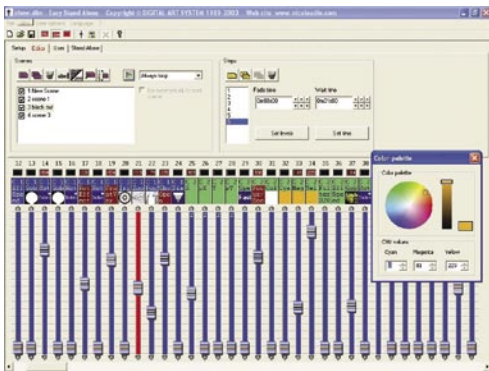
show.dbe - Easy Stand Alone - Copyright © DIGITAL ART SYSTEM 1989 2003 - Web site: www.nicolaudie.com

File Light Help Language

Setup Editor Scan Stand Alone

Scenes

Always loop

1 New Scene
2 scene 1
3 black out
4 scene 3

Steps

Fade time
Wait time
0m00s00
0m01s00

Set levels
Set time

13 14 15 16 17 18 19 20 21 22 23 24 25 26 27 28 29 30 31 32 33 34 35 36

Color palette

Color palette

CMY values
Cyan
Magenta
Yellow
88
229